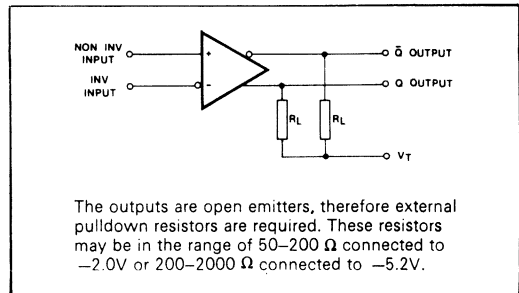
NON INV INPUT
INV INPUT
+
-
$\bar{Q}$ OUTPUT
Q OUTPUT
$R_L$
$R_L$
$V_T$

The outputs are open emitters, therefore external pulldown resistors are required. These resistors may be in the range of 50–200 Ω connected to −2.0V or 200–2000 Ω connected to −5.2V.